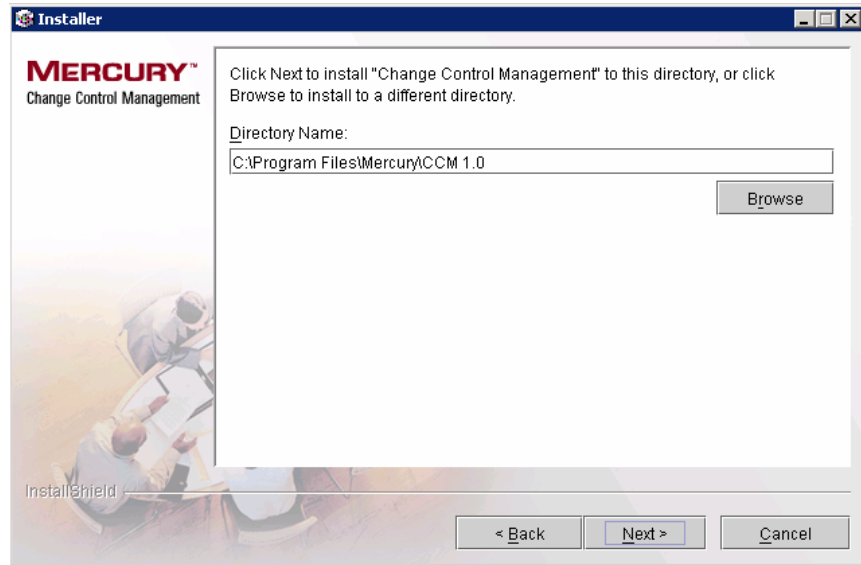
Installer

MERCURY™
Change Control Management

Click Next to install "Change Control Management" to this directory, or click Browse to install to a different directory.

Directory Name:

C:\Program Files\Mercury\CCM 1.0

Browse

InstallShield

< Back

Next >

Cancel